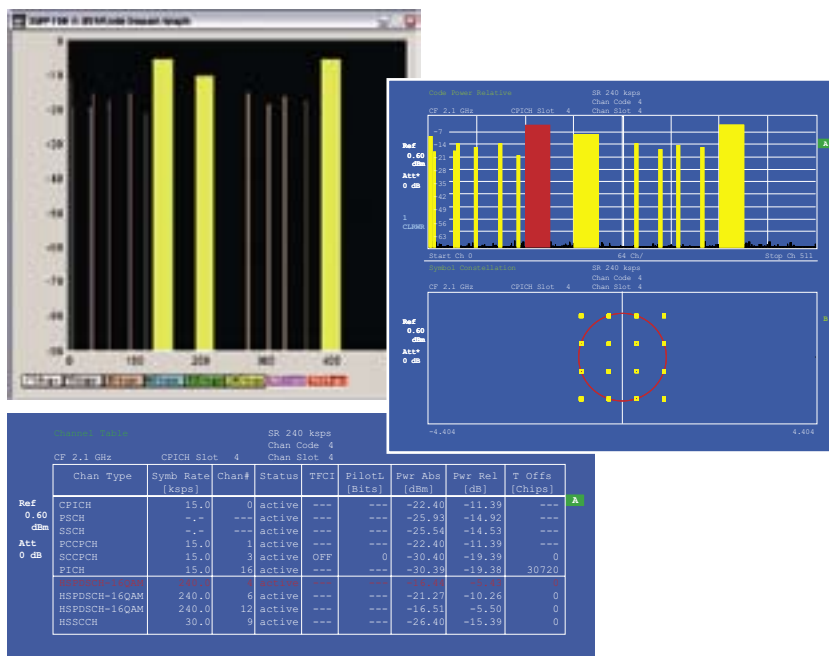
3GPP FDD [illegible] Code Domain Graph

0
-10
-20
-30
-40
-50
-60
-70
-80
-90
-100
0
100
200
300
400

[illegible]

Code Power Relative
SR 240 ksps
Chan Code 4
CF 2.1 GHz
CPICH Slot 4
Chan Slot 4
-7
-14
-21
-28
-35
-42
-49
-56
-63
Ref
0.60
dBm
Att*
0 dB
1
CLRWR
A
Start Ch 0
64 Ch/
Stop Ch 511
Symbol Constellation
SR 240 ksps
Chan Code 4
CF 2.1 GHz
CPICH Slot 4
Chan Slot 4
Ref
0.60
dBm
Att*
0 dB
B
-4.404
4.404

Channel Table
SR 240 ksps
Chan Code 4
CF 2.1 GHz
CPICH Slot 4
Chan Slot 4
Ref
0.60
dBm
Att
0 dB
A

| Chan Type | Symb Rate [ksps] | Chan# | Status | TFCI | PilotL [Bits] | Pwr Abs [dBm] | Pwr Rel [dB] | T Offs [Chips] |
|---|---|---|---|---|---|---|---|---|
| CPICH | 15.0 | 0 | active | --- | --- | -22.40 | -11.39 | --- |
| PSCH | -.- | --- | active | --- | --- | -25.93 | -14.92 | --- |
| SSCH | -.- | --- | active | --- | --- | -25.54 | -14.53 | --- |
| PCCPCH | 15.0 | 1 | active | --- | --- | -22.40 | -11.39 | --- |
| SCCPCH | 15.0 | 3 | active | OFF | 0 | -30.40 | -19.39 | 0 |
| PICH | 15.0 | 16 | active | --- | --- | -30.39 | -19.38 | 30720 |
| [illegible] | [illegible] | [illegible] | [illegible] | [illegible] | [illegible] | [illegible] | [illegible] | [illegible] |
| HSPDSCH-16QAM | 240.0 | 6 | active | --- | --- | -21.27 | -10.26 | 0 |
| HSPDSCH-16QAM | 240.0 | 12 | active | --- | --- | -16.51 | -5.50 | 0 |
| HSSCCH | 30.0 | 9 | active | --- | --- | -26.40 | -15.39 | 0 |